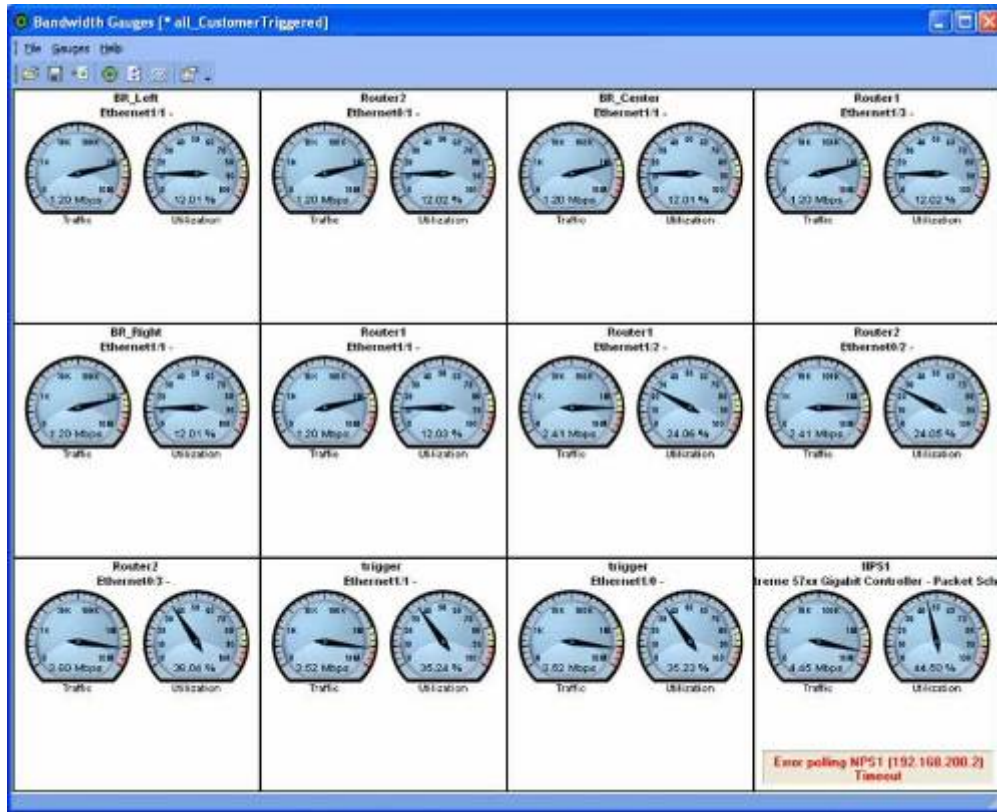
Bandwidth Gauges [* all_CustomerTriggered]

File Gauges Help

BR_Left
Ethernet1/1 -
1.20 Mbps
Traffic
12.01 %
Utilization

Router2
Ethernet0/1 -
1.20 Mbps
Traffic
12.02 %
Utilization

BR_Center
Ethernet1/1 -
1.20 Mbps
Traffic
12.01 %
Utilization

Router1
Ethernet1/3 -
1.20 Mbps
Traffic
12.02 %
Utilization

BR_Right
Ethernet1/1 -
1.20 Mbps
Traffic
12.01 %
Utilization

Router1
Ethernet1/1 -
1.20 Mbps
Traffic
12.03 %
Utilization

Router1
Ethernet1/2 -
2.41 Mbps
Traffic
24.06 %
Utilization

Router2
Ethernet0/2 -
2.41 Mbps
Traffic
24.05 %
Utilization

Router2
Ethernet0/3 -
3.60 Mbps
Traffic
36.06 %
Utilization

trigger
Ethernet1/1 -
3.52 Mbps
Traffic
35.24 %
Utilization

trigger
Ethernet1/0 -
3.52 Mbps
Traffic
35.23 %
Utilization

NPS1
treme 57xx Gigabit Controller - Packet Sch
4.45 Mbps
Traffic
44.50 %
Utilization

Error polling NPS1 (192.168.200.2)
Timeout